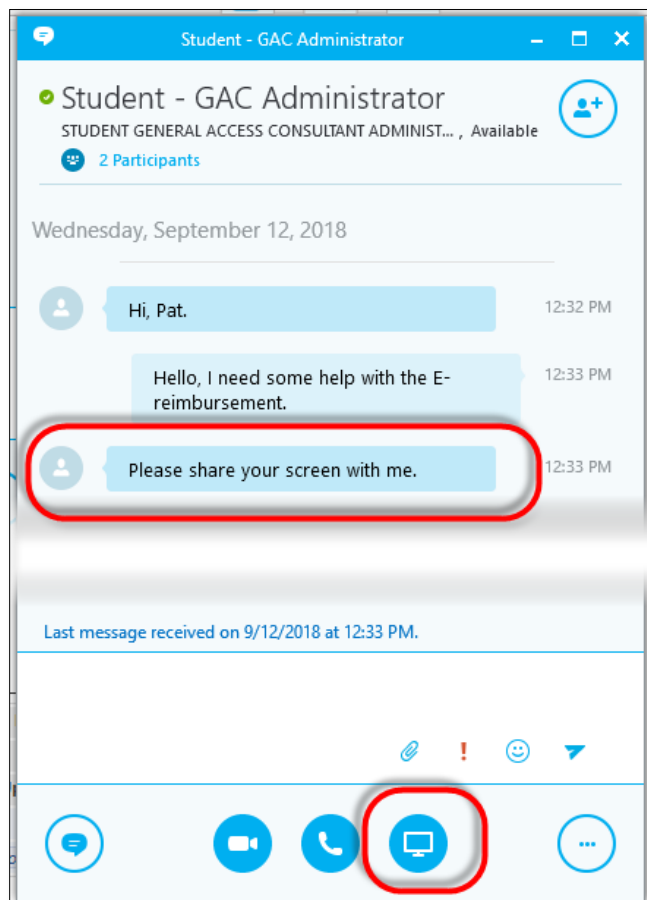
Student - GAC Administrator

Student - GAC Administrator
STUDENT GENERAL ACCESS CONSULTANT ADMINIST... , Available
2 Participants

Wednesday, September 12, 2018

Hi, Pat.
12:32 PM

Hello, I need some help with the E-reimbursement.
12:33 PM

Please share your screen with me.
12:33 PM

Last message received on 9/12/2018 at 12:33 PM.

!